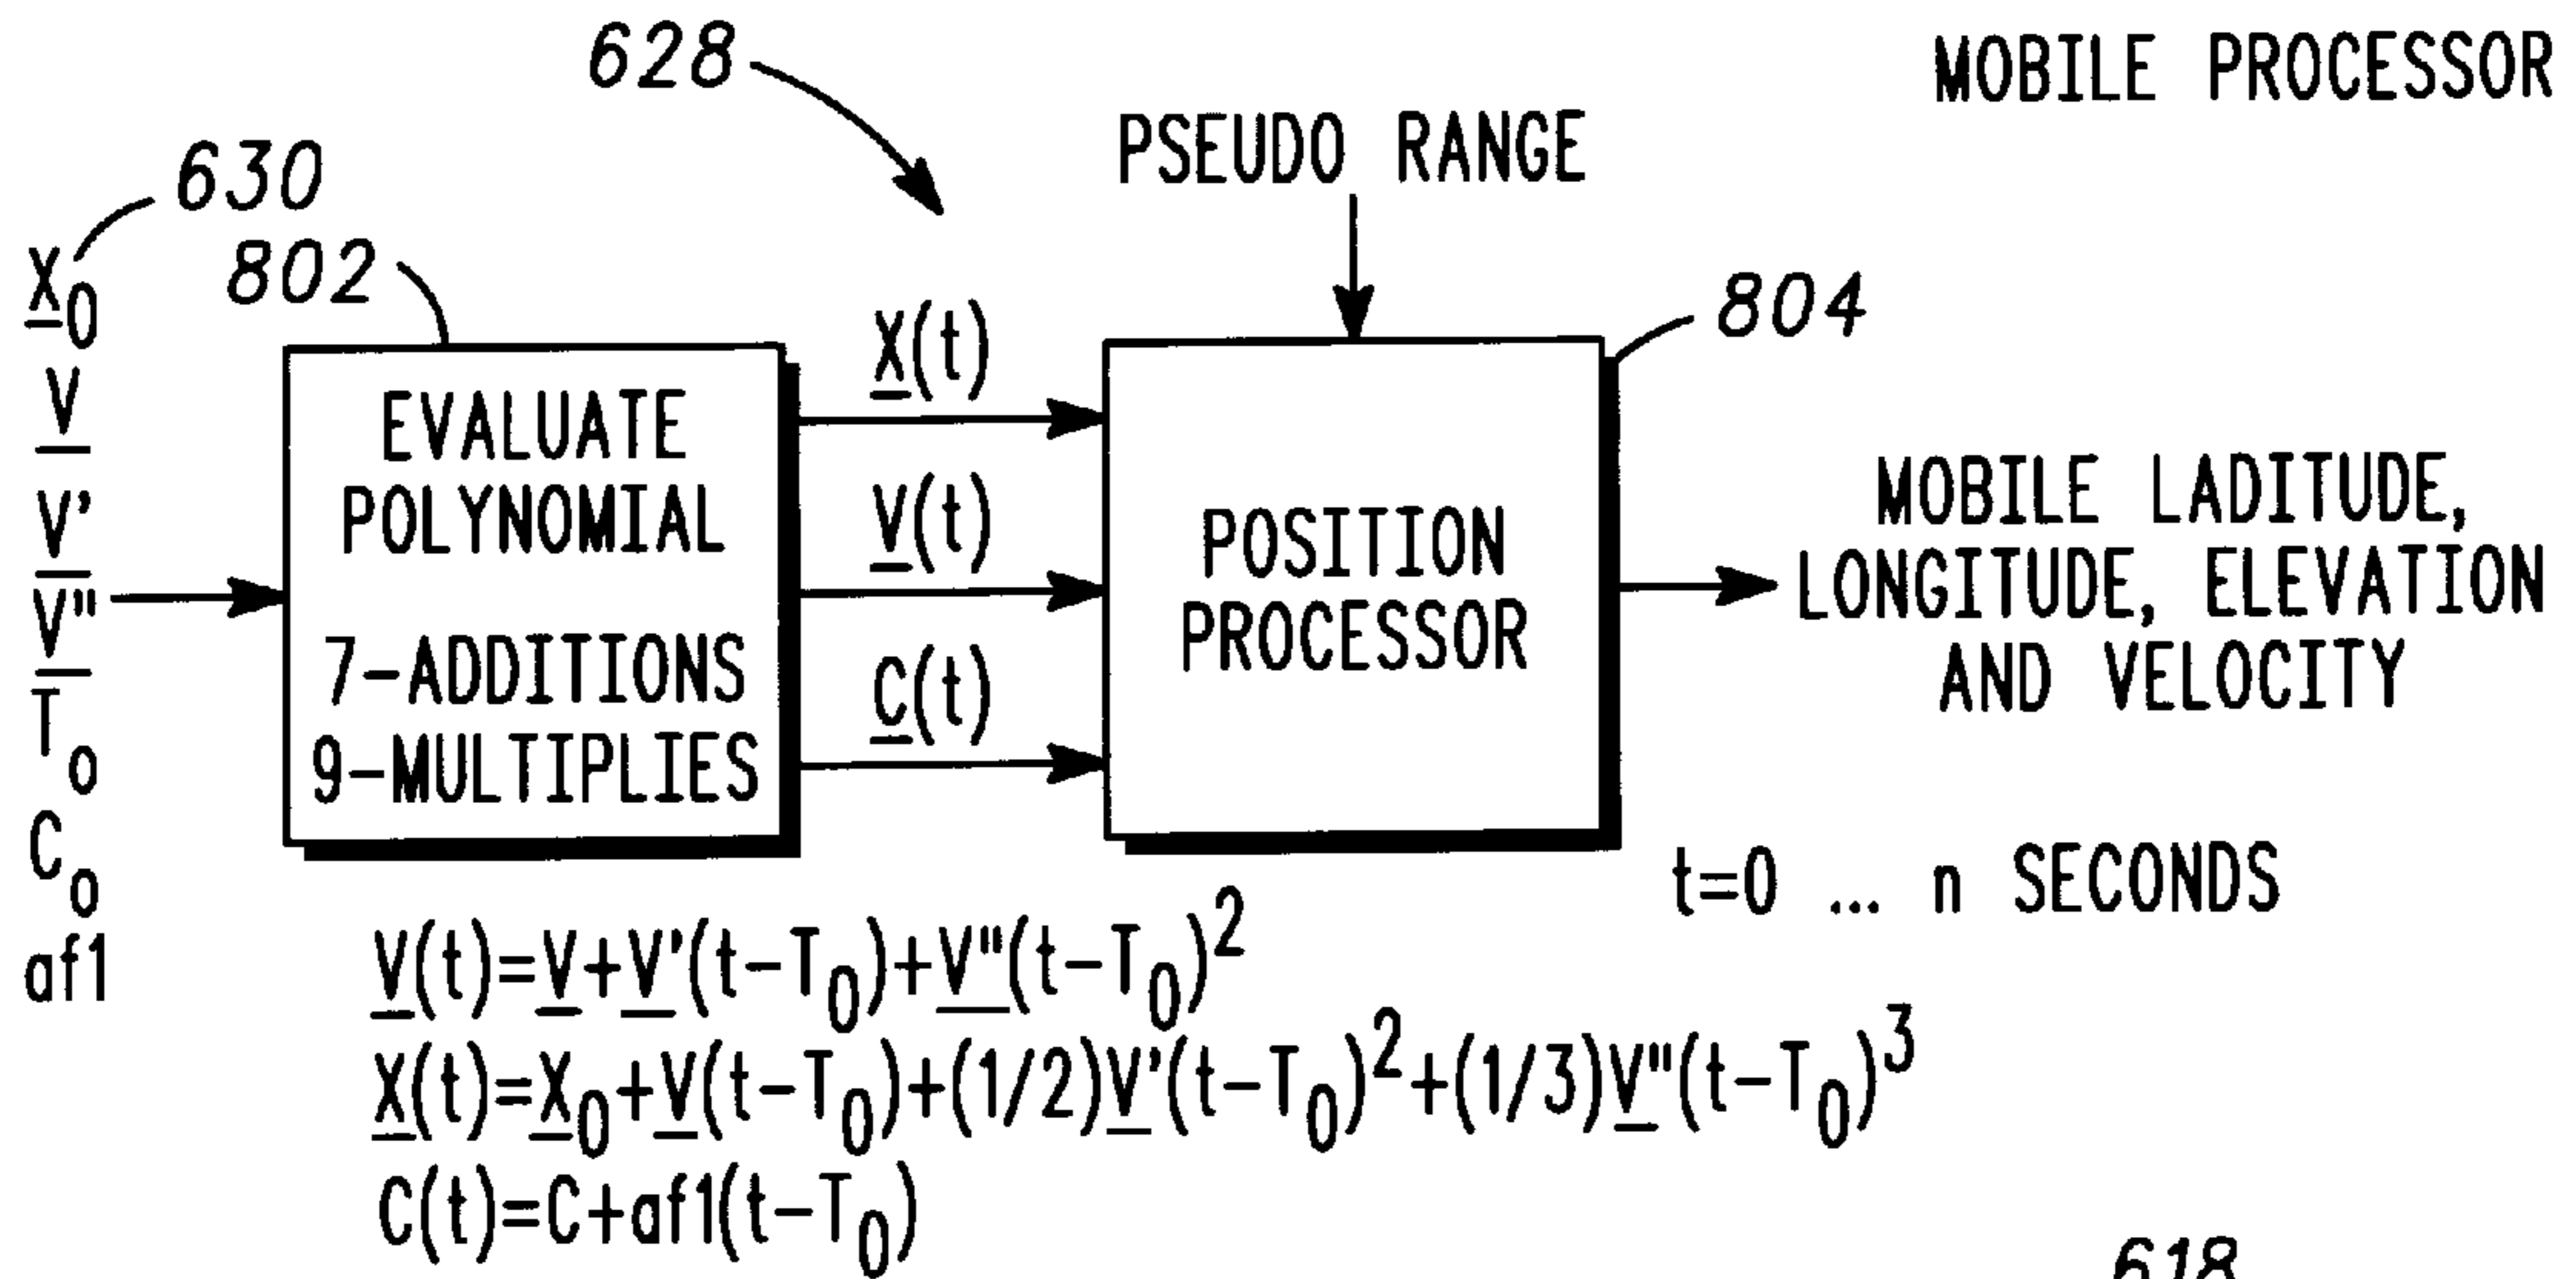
628

MOBILE PROCESSOR

PSEUDO RANGE

630

$\underline{X}_0$
$\underline{V}$
$\underline{V'}$
$\underline{V''}$
$T_0$
$C_0$
af1

802

EVALUATE POLYNOMIAL

7-ADDITIONS
9-MULTIPLIES

$\underline{X}(t)$

$\underline{V}(t)$

$\underline{C}(t)$

804

POSITION PROCESSOR

MOBILE LADITUDE, LONGITUDE, ELEVATION AND VELOCITY

t=0 ... n SECONDS

$\underline{V}(t)=\underline{V}+\underline{V'}(t-T_0)+\underline{V''}(t-T_0)^2$
$\underline{X}(t)=\underline{X}_0+\underline{V}(t-T_0)+(1/2)\underline{V'}(t-T_0)^2+(1/3)\underline{V''}(t-T_0)^3$
$C(t)=C+af1(t-T_0)$

618